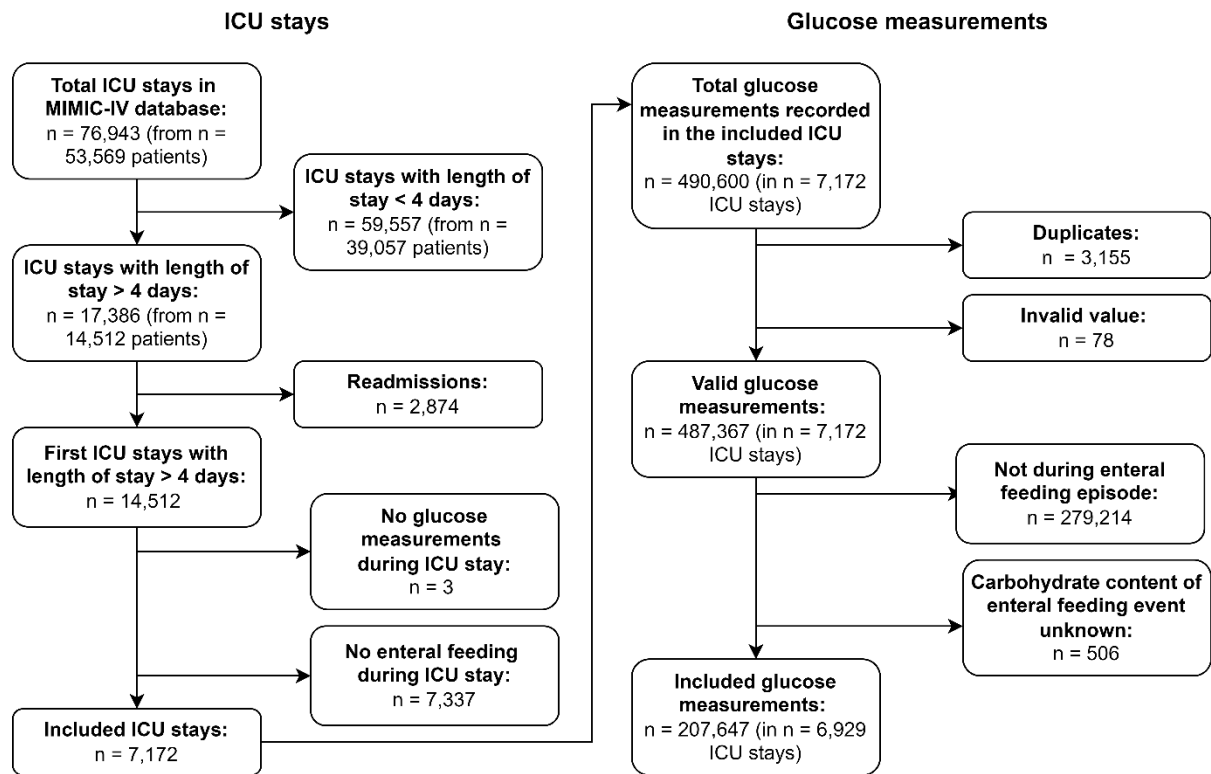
ICU stays

Total ICU stays in MIMIC-IV database:
n = 76,943 (from n = 53,569 patients)

ICU stays with length of stay < 4 days:
n = 59,557 (from n = 39,057 patients)

ICU stays with length of stay > 4 days:
n = 17,386 (from n = 14,512 patients)

Readmissions:
n = 2,874

First ICU stays with length of stay > 4 days:
n = 14,512

No glucose measurements during ICU stay:
n = 3

No enteral feeding during ICU stay:
n = 7,337

Included ICU stays:
n = 7,172

Glucose measurements

Total glucose measurements recorded in the included ICU stays:
n = 490,600 (in n = 7,172 ICU stays)

Duplicates:
n = 3,155

Invalid value:
n = 78

Valid glucose measurements:
n = 487,367 (in n = 7,172 ICU stays)

Not during enteral feeding episode:
n = 279,214

Carbohydrate content of enteral feeding event unknown:
n = 506

Included glucose measurements:
n = 207,647 (in n = 6,929 ICU stays)